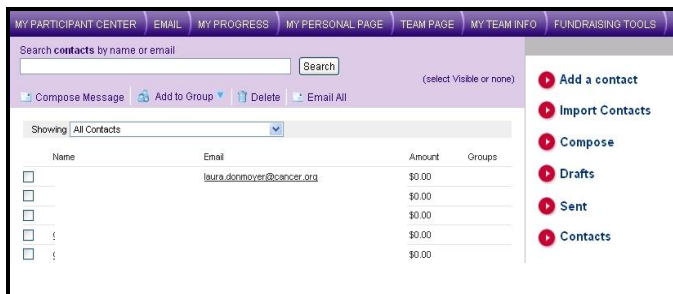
MY PARTICIPANT CENTER | EMAIL | MY PROGRESS | MY PERSONAL PAGE | TEAM PAGE | MY TEAM INFO | FUNDRAISING TOOLS

Search **contacts** by name or email

Search

(select Visible or none)

Compose Message | Add to Group | Delete | Email All

Showing All Contacts

| | Name | Email | Amount | Groups |
|---|---|---|---|---|
| | | laura.donmoyer@cancer.org | \$0.00 | |
| | | | \$0.00 | |
| | | | \$0.00 | |
| | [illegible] | | \$0.00 | |
| | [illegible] | | \$0.00 | |

Add a contact

Import Contacts

Compose

Drafts

Sent

Contacts